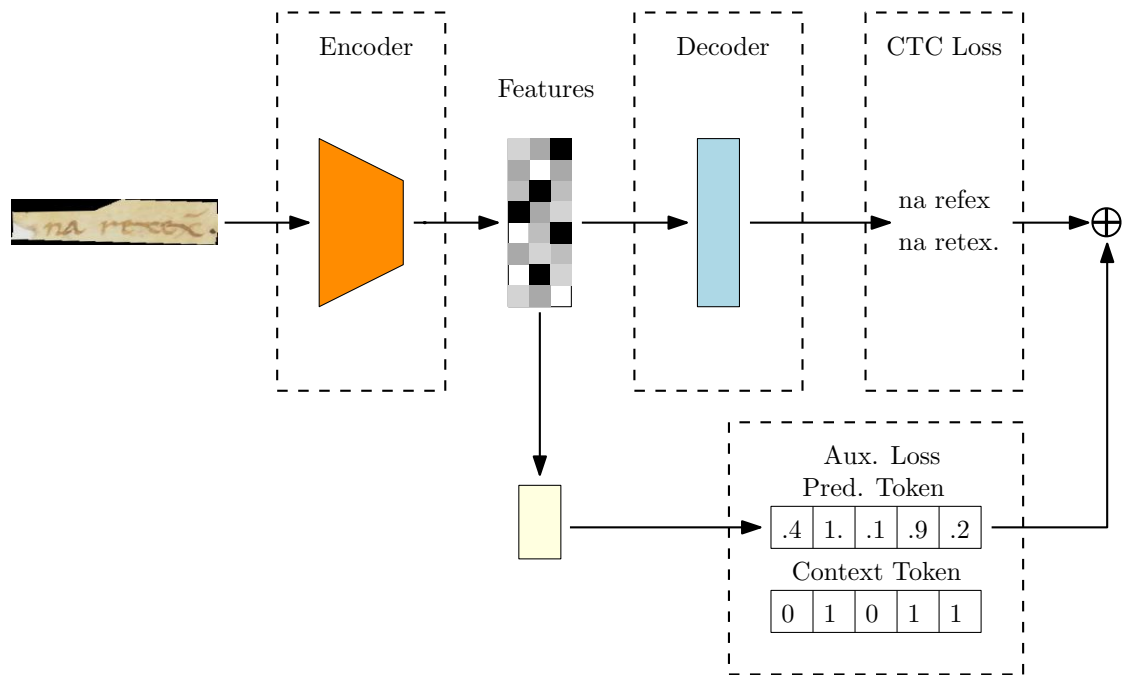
na rexex.

Encoder

Features

Decoder

CTC Loss

na refex
na retex.

$\oplus$

Aux. Loss
Pred. Token

| .4 | 1. | .1 | .9 | .2 |
|---|---|---|---|---|

Context Token

| 0 | 1 | 0 | 1 | 1 |
|---|---|---|---|---|